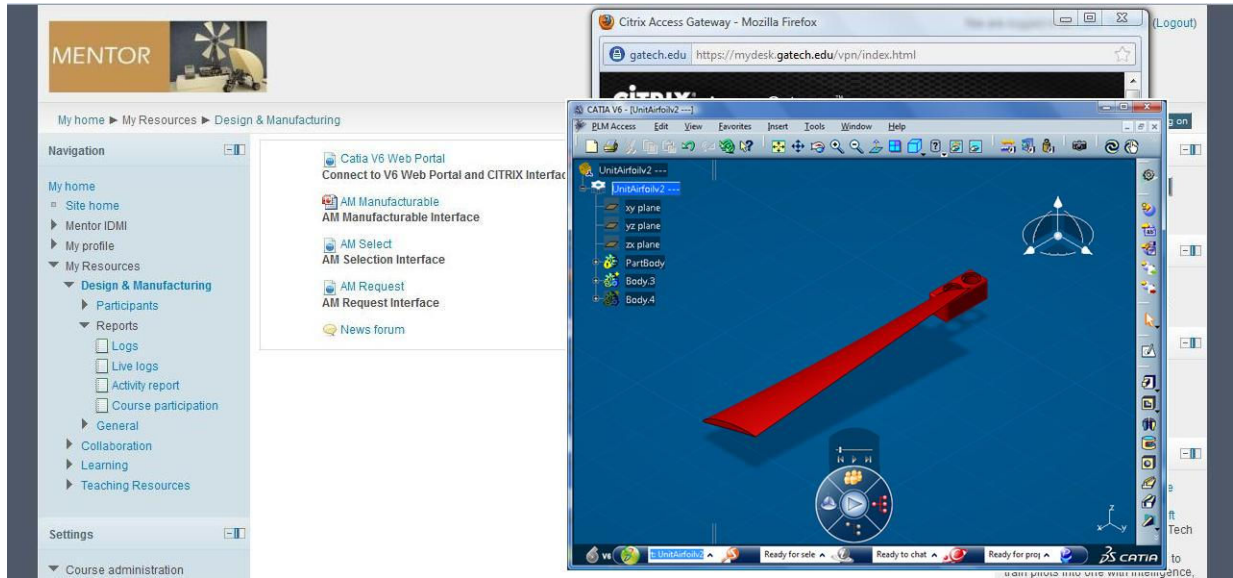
MENTOR

(Logout)

My home ► My Resources ► Design & Manufacturing

Navigation

My home
Site home
Mentor IDMI
My profile
My Resources
Design & Manufacturing
Participants
Reports
Logs
Live logs
Activity report
Course participation
General
Collaboration
Learning
Teaching Resources

Settings

Course administration

Catia V6 Web Portal
Connect to V6 Web Portal and CITRIX Interfac

AM Manufacturable
AM Manufacturable Interface

AM Select
AM Selection Interface

AM Request
AM Request Interface

News forum

Citrix Access Gateway - Mozilla Firefox

gatech.edu https://mydesk.gatech.edu/vpn/index.html

CATIA V6 - [UnitAirfoilv2 ---]

PLM Access Edit View Favorites Insert Tools Window Help

UnitAirfoilv2 ---
UnitAirfoilv2 ---
xy plane
yz plane
zx plane
PartBody
Body.3
Body.4

UnitAirfoilv2

Ready for sele

Ready to chat

Ready for proj

CATIA

Tech

to

train pilots into one with intelligence,